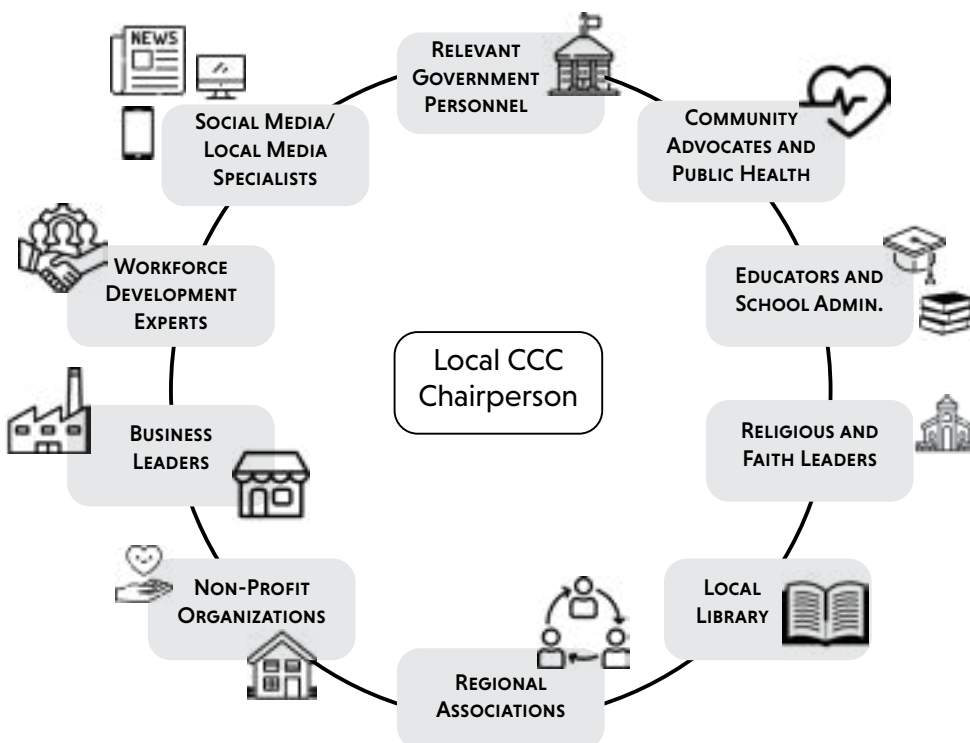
NEWS

Relevant Government Personnel

Community Advocates and Public Health

Educators and School Admin.

Religious and Faith Leaders

Local Library

Regional Associations

Non-Profit Organizations

Business Leaders

Workforce Development Experts

Social Media/ Local Media Specialists

Local CCC Chairperson